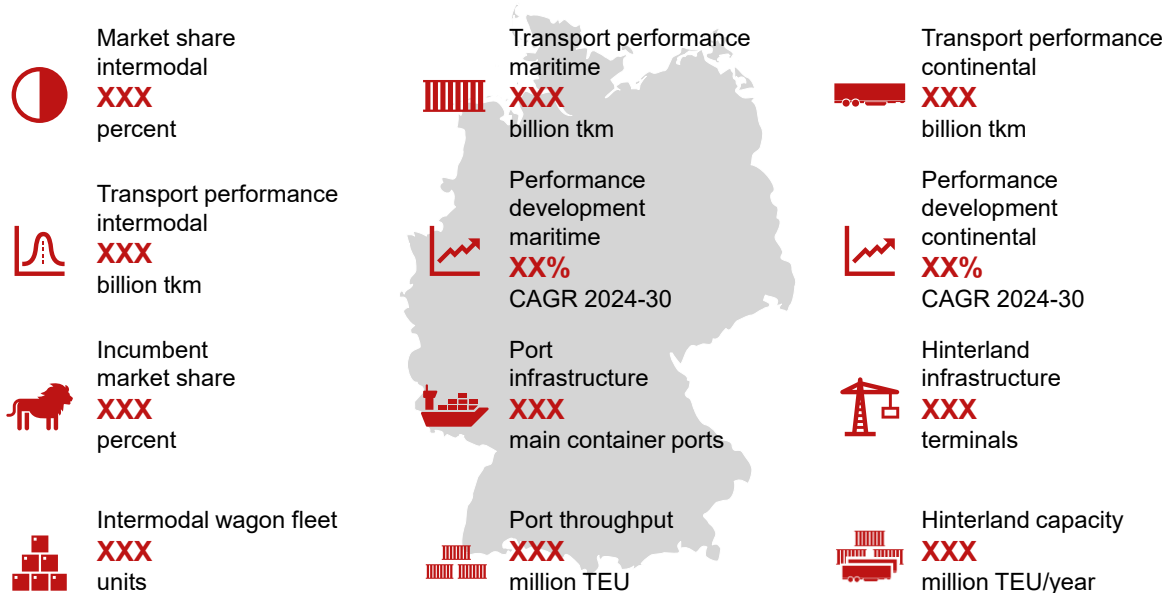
Market share intermodal
XXX
percent

Transport performance intermodal
XXX
billion tkm

Incumbent market share
XXX
percent

Intermodal wagon fleet
XXX
units

Transport performance maritime
XXX
billion tkm

Performance development maritime
XX%
CAGR 2024-30

Port infrastructure
XXX
main container ports

Port throughput
XXX
million TEU

Transport performance continental
XXX
billion tkm

Performance development continental
XX%
CAGR 2024-30

Hinterland infrastructure
XXX
terminals

Hinterland capacity
XXX
million TEU/year